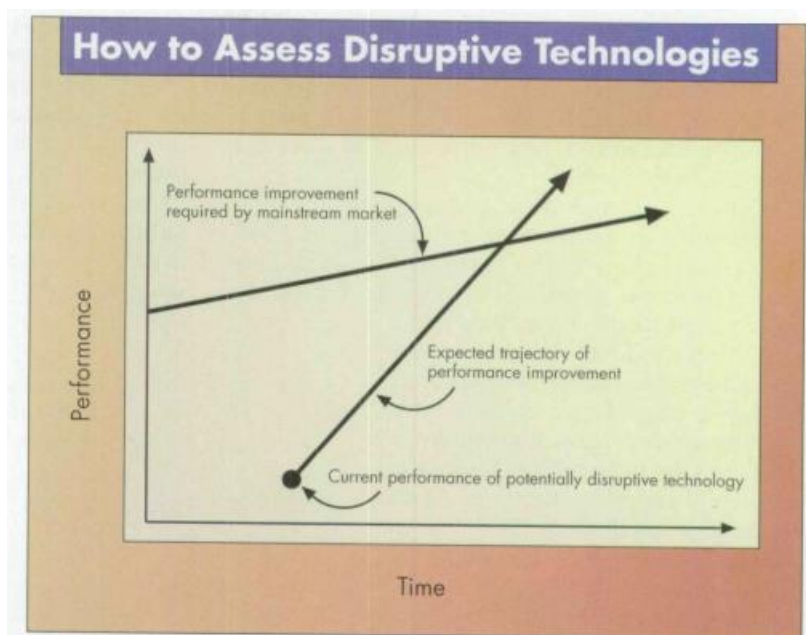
How to Assess Disruptive Technologies

Performance improvement required by mainstream market

Performance

Expected trajectory of performance improvement

Current performance of potentially disruptive technology

Time